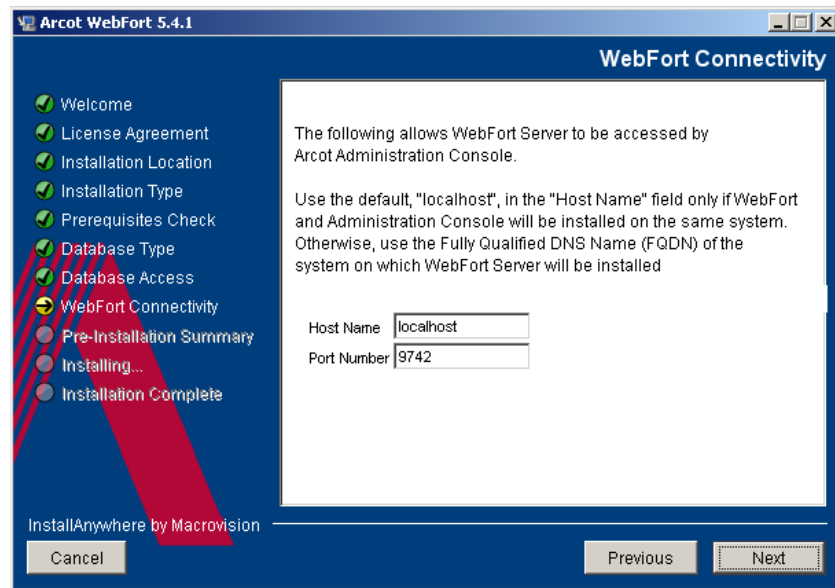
Arcot WebFort 5.4.1

WebFort Connectivity

Welcome
License Agreement
Installation Location
Installation Type
Prerequisites Check
Database Type
Database Access
WebFort Connectivity
Pre-Installation Summary
Installing...
Installation Complete

The following allows WebFort Server to be accessed by Arcot Administration Console.

Use the default, "localhost", in the "Host Name" field only if WebFort and Administration Console will be installed on the same system. Otherwise, use the Fully Qualified DNS Name (FQDN) of the system on which WebFort Server will be installed

Host Name localhost
Port Number 9742

InstallAnywhere by Macrovision

Cancel

Previous

Next